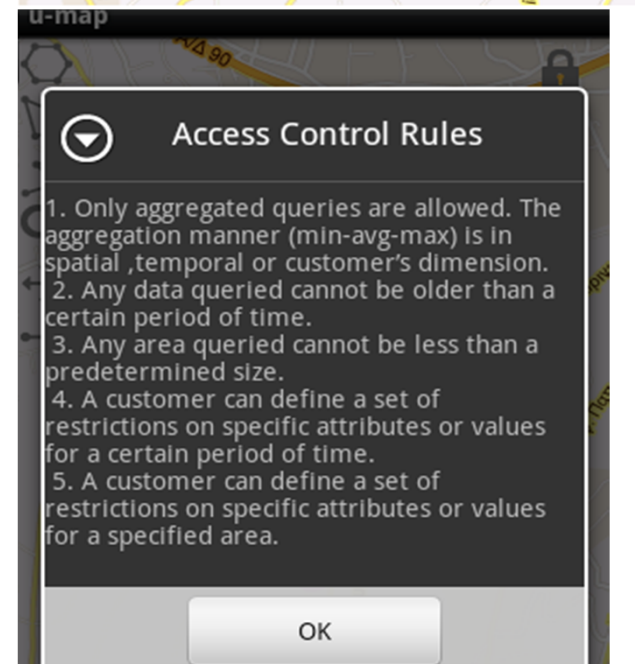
u-map

Access Control Rules

1. Only aggregated queries are allowed. The aggregation manner (min-avg-max) is in spatial ,temporal or customer's dimension.
2. Any data queried cannot be older than a certain period of time.
3. Any area queried cannot be less than a predetermined size.
4. A customer can define a set of restrictions on specific attributes or values for a certain period of time.
5. A customer can define a set of restrictions on specific attributes or values for a specified area.

OK